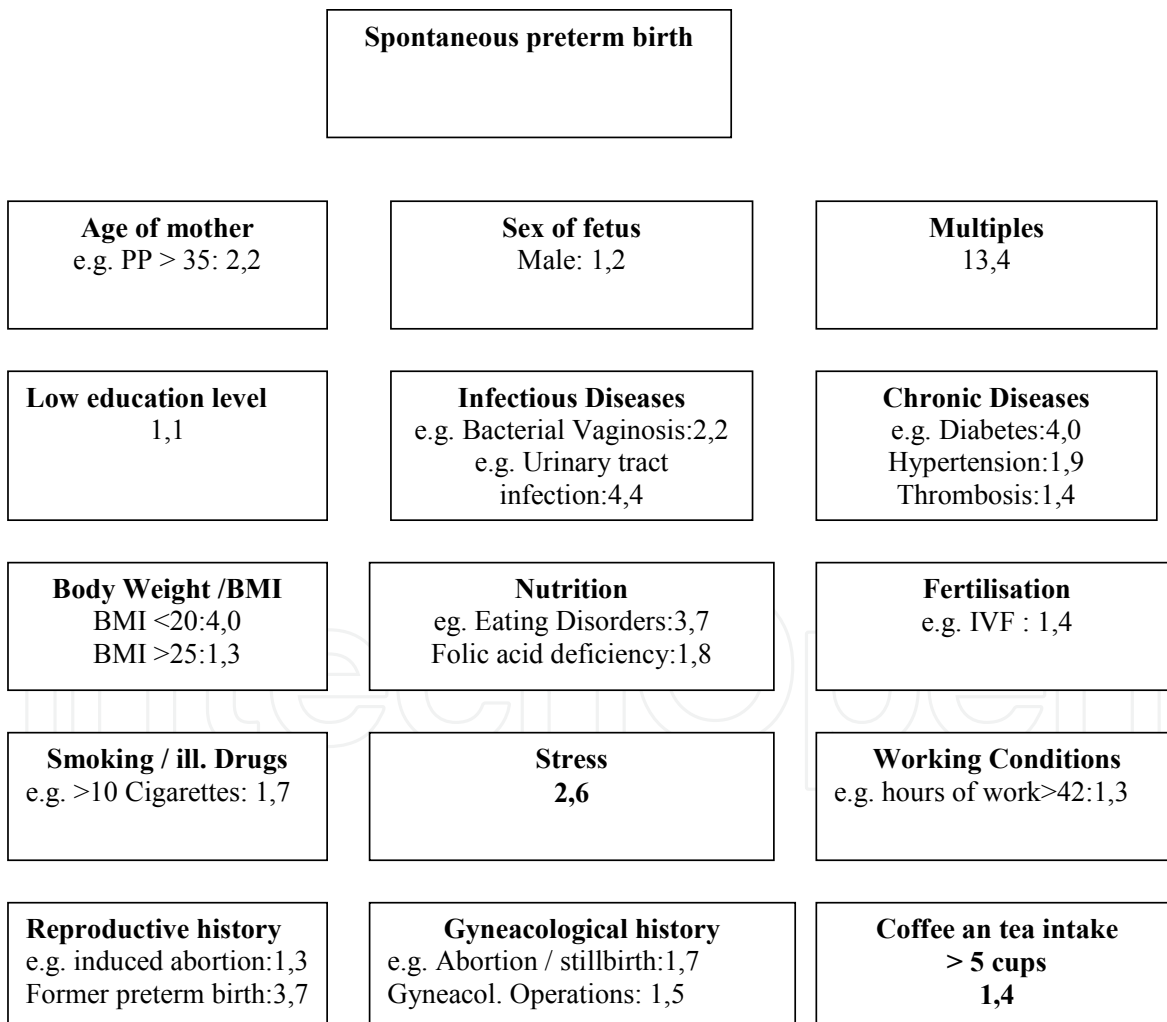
Spontaneous preterm birth

Age of mother
e.g. PP > 35: 2,2

Sex of fetus
Male: 1,2

Multiples
13,4

Low education level
1,1

Infectious Diseases
e.g. Bacterial Vaginosis:2,2
e.g. Urinary tract infection:4,4

Chronic Diseases
e.g. Diabetes:4,0
Hypertension:1,9
Thrombosis:1,4

Body Weight /BMI
BMI <20:4,0
BMI >25:1,3

Nutrition
eg. Eating Disorders:3,7
Folic acid deficiency:1,8

Fertilisation
e.g. IVF : 1,4

Smoking / ill. Drugs
e.g. >10 Cigarettes: 1,7

Stress
2,6

Working Conditions
e.g. hours of work>42:1,3

Reproductive history
e.g. induced abortion:1,3
Former preterm birth:3,7

Gyneacological history
e.g. Abortion / stillbirth:1,7
Gyneacol. Operations: 1,5

Coffee an tea intake
> 5 cups
1,4